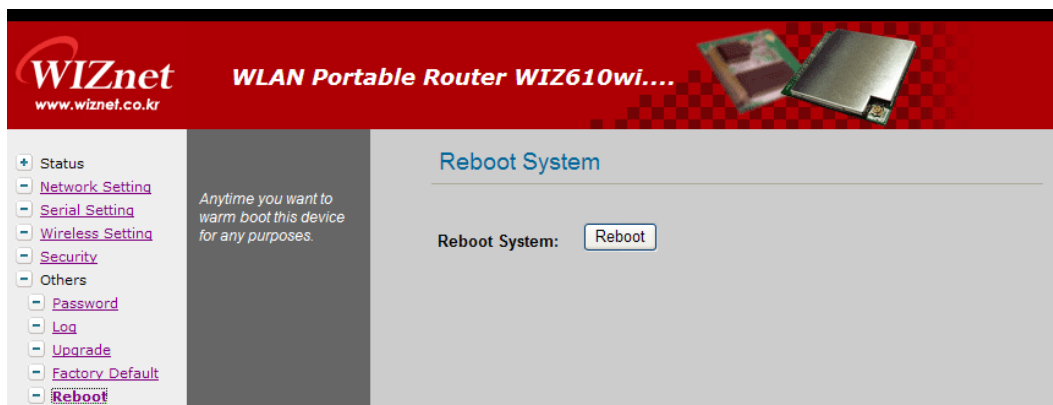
WIZnet
www.wiznet.co.kr

WLAN Portable Router WIZ610wi....

Status
Network Setting
Serial Setting
Wireless Setting
Security
Others
Password
Log
Upgrade
Factory Default
Reboot

Anytime you want to warm boot this device for any purposes.

Reboot System

Reboot System: Reboot